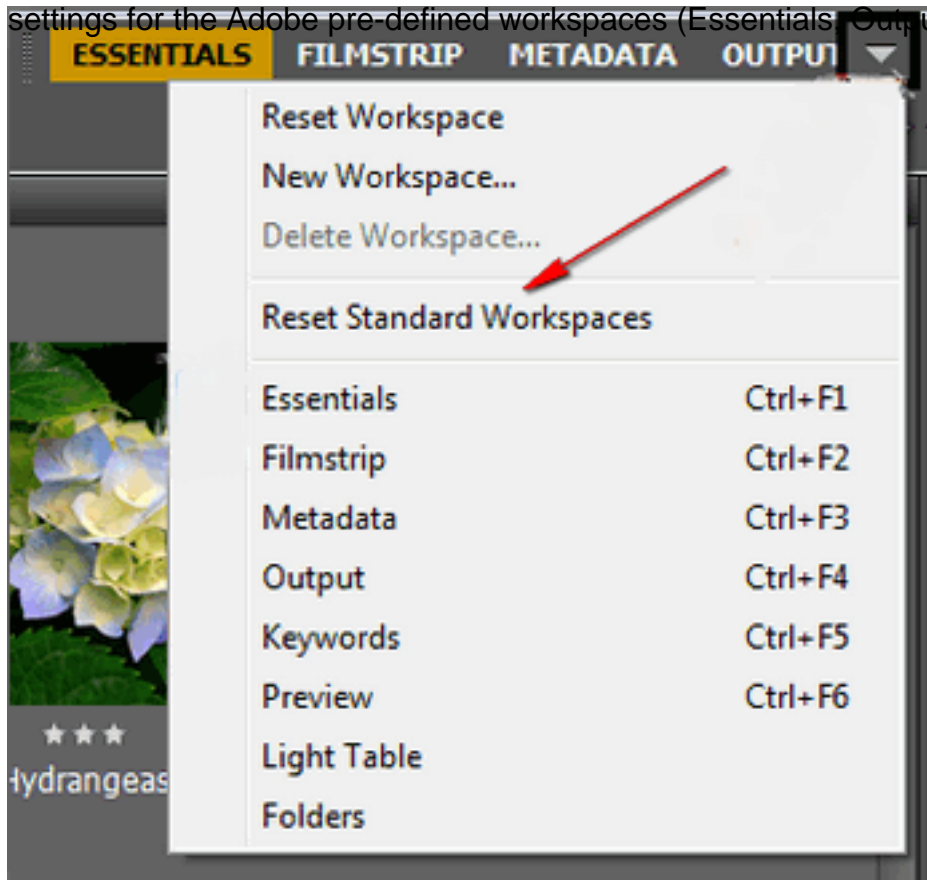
settings for the Adobe pre-defined workspaces (Essentials, Outpu

ESSENTIALS FILMSTRIP METADATA OUTPUT

Reset Workspace
New Workspace...
Delete Workspace...
Reset Standard Workspaces

| | |
|---|---|
| Essentials | Ctrl+F1 |
| Filmstrip | Ctrl+F2 |
| Metadata | Ctrl+F3 |
| Output | Ctrl+F4 |
| Keywords | Ctrl+F5 |
| Preview | Ctrl+F6 |
| Light Table | |
| Folders | |

★★★
Hydrangeas